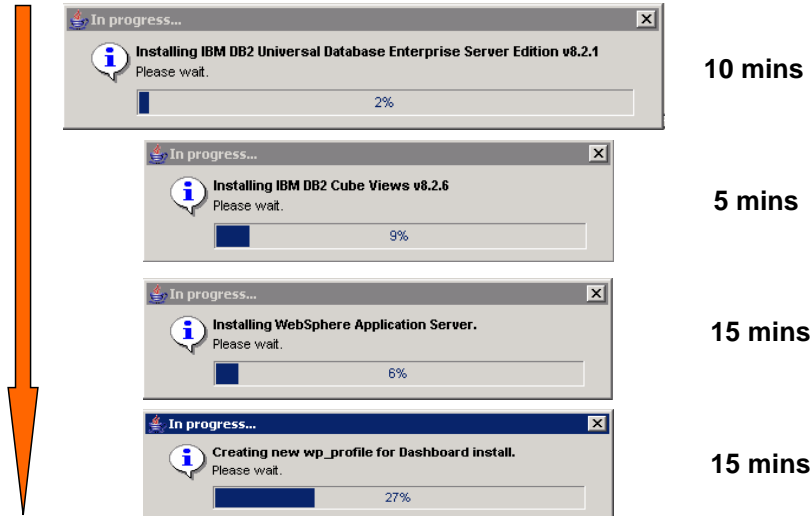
In progress...

Installing IBM DB2 Universal Database Enterprise Server Edition v8.2.1
Please wait.

2%

10 mins

In progress...

Installing IBM DB2 Cube Views v8.2.6
Please wait.

9%

5 mins

In progress...

Installing WebSphere Application Server.
Please wait.

6%

15 mins

In progress...

Creating new wp_profile for Dashboard install.
Please wait.

27%

15 mins